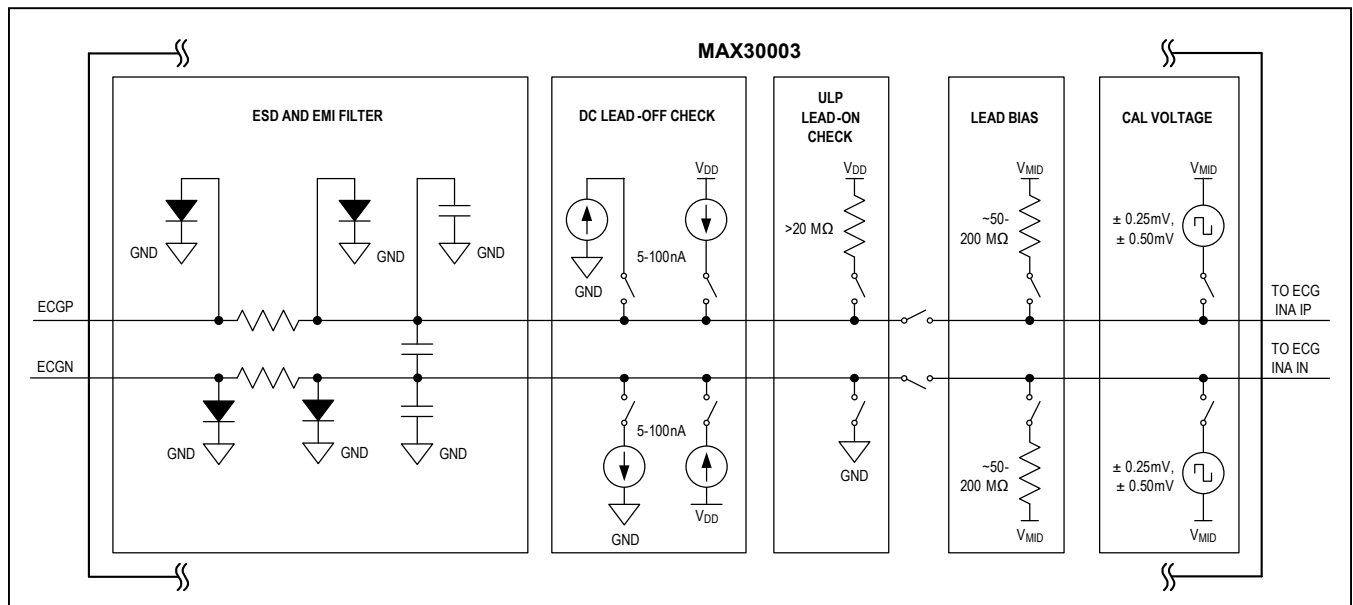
MAX30003

ESD AND EMI FILTER

GND
GND
GND
ECGP
ECGN
GND
GND
GND

DC LEAD-OFF CHECK

$V_{DD}$
5-100nA
GND
5-100nA
GND
$V_{DD}$

ULP LEAD-ON CHECK

$V_{DD}$
>20 MΩ
GND

LEAD BIAS

$V_{MID}$
~50-200 MΩ
~50-200 MΩ
$V_{MID}$

CAL VOLTAGE

$V_{MID}$
± 0.25mV, ± 0.50mV
± 0.25mV, ± 0.50mV
$V_{MID}$

TO ECG INA IP
TO ECG INA IN